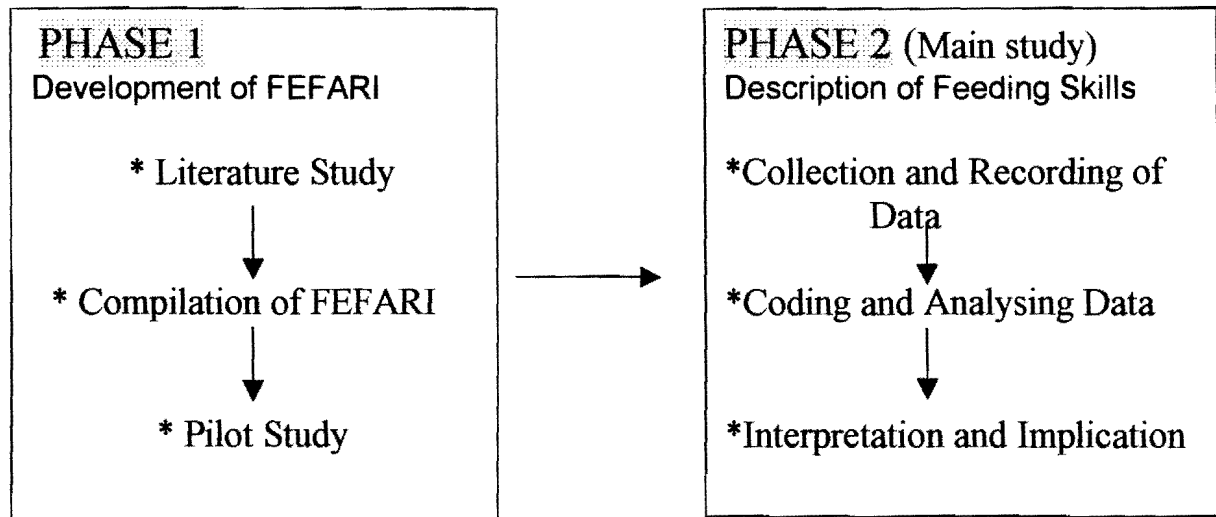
PHASE 1
Development of FEFARI

* Literature Study

* Compilation of FEFARI

* Pilot Study

PHASE 2 (Main study)
Description of Feeding Skills

*Collection and Recording of Data

*Coding and Analysing Data

*Interpretation and Implication